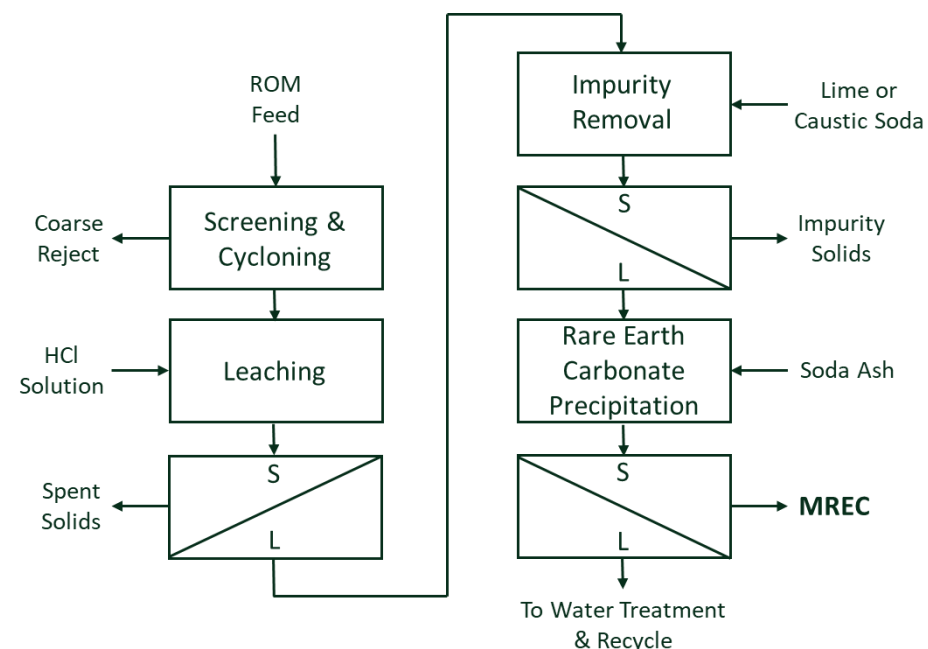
ROM Feed

Coarse Reject

Screening & Cycloning

HCl Solution

Leaching

Spent Solids

S

L

Impurity Removal

Lime or Caustic Soda

S

L

Impurity Solids

Rare Earth Carbonate Precipitation

Soda Ash

S

L

MREC

To Water Treatment & Recycle